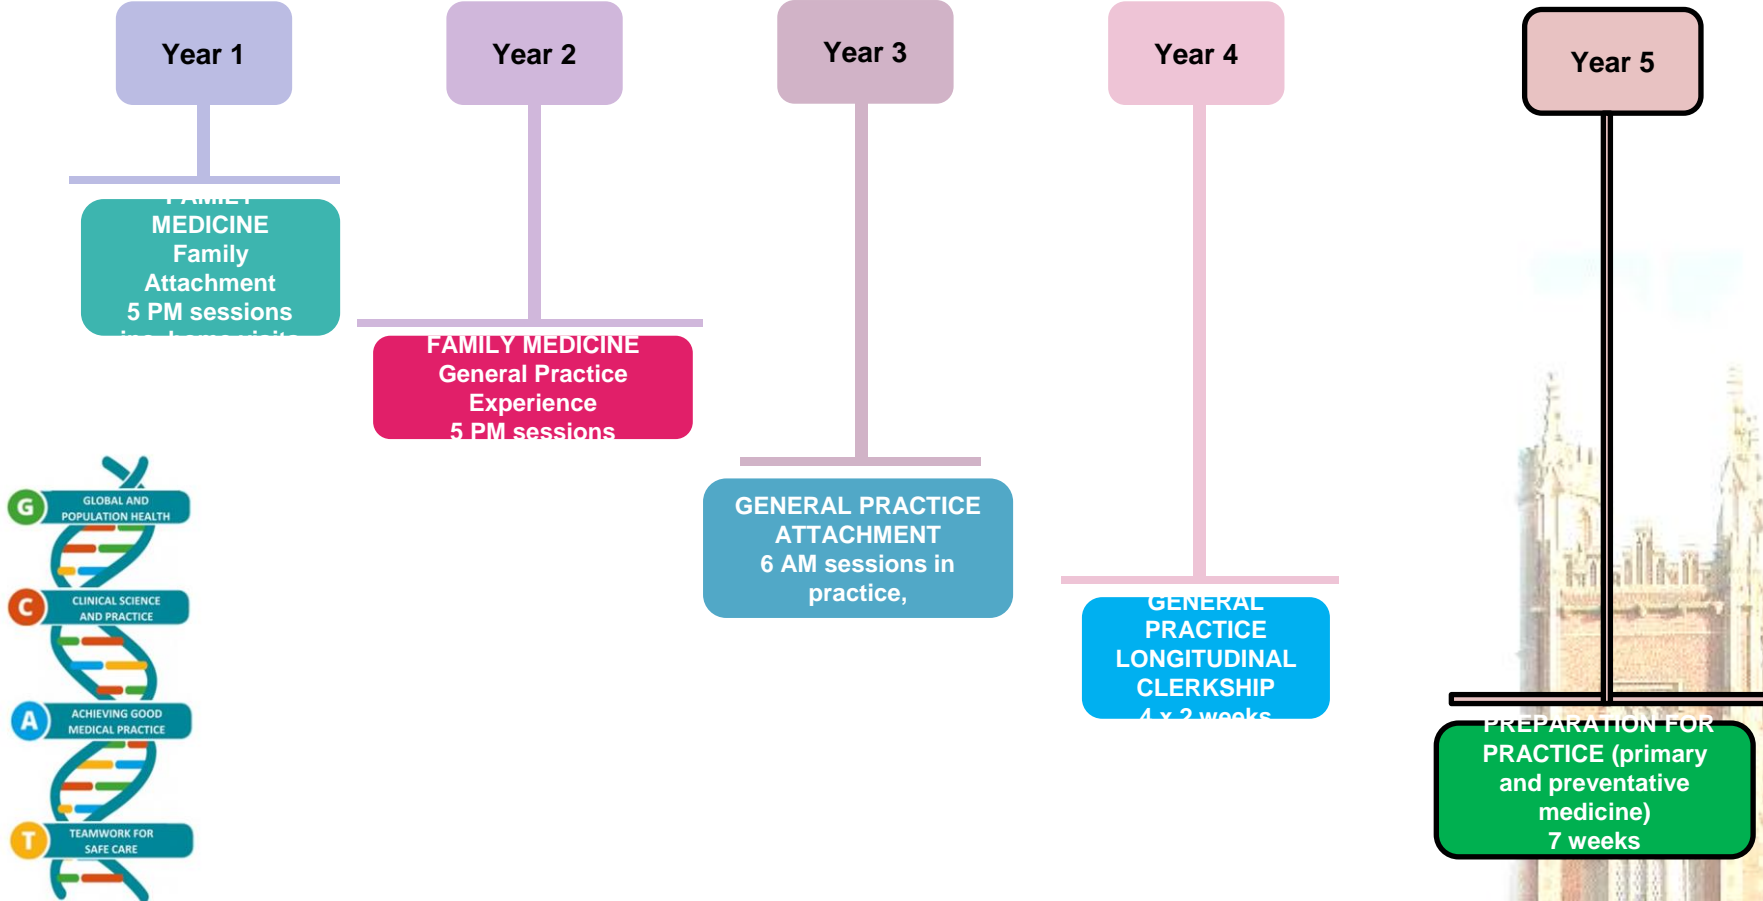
Year 1

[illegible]
MEDICINE
Family
Attachment
5 PM sessions
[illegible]

Year 2

FAMILY MEDICINE
General Practice
Experience
5 PM sessions

Year 3

GENERAL PRACTICE
ATTACHMENT
6 AM sessions in
practice,

Year 4

GENERAL
PRACTICE
LONGITUDINAL
CLERKSHIP
4 x 2 weeks

Year 5

PREPARATION FOR
PRACTICE (primary
and preventative
medicine)
7 weeks

G GLOBAL AND POPULATION HEALTH
C CLINICAL SCIENCE AND PRACTICE
A ACHIEVING GOOD MEDICAL PRACTICE
T TEAMWORK FOR SAFE CARE